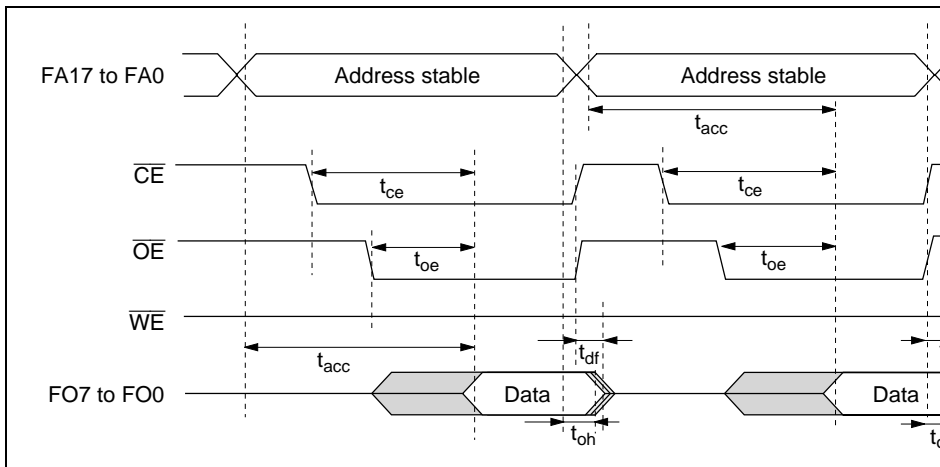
FA17 to FA0

Address stable

Address stable

$t_{acc}$

$\overline{CE}$

$t_{ce}$

$t_{ce}$

$\overline{OE}$

$t_{oe}$

$t_{oe}$

$\overline{WE}$

$t_{acc}$

$t_{df}$

FO7 to FO0

Data

Data

$t_{oh}$

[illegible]